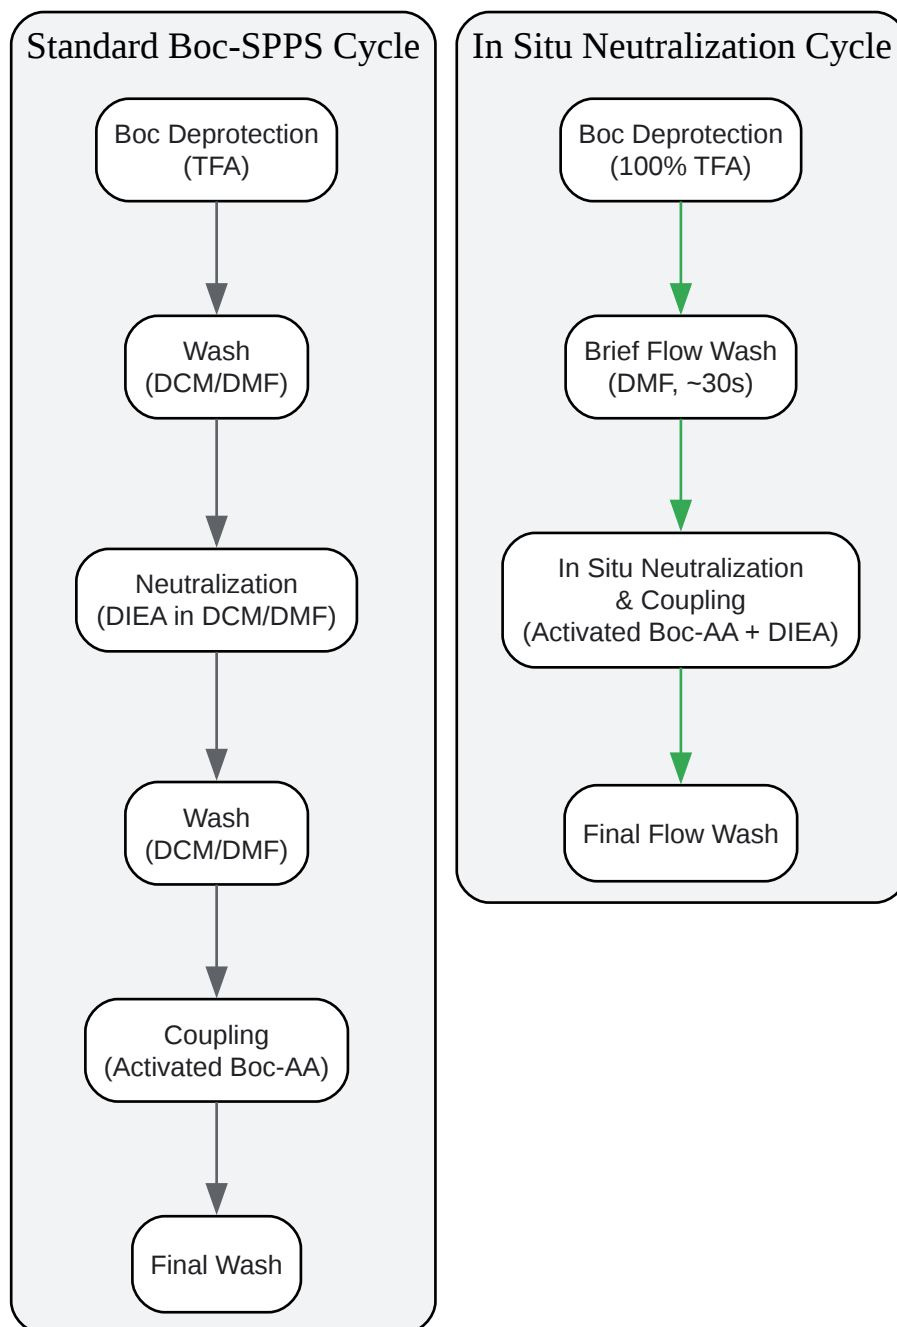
Standard Boc-SPPS Cycle

Boc Deprotection (TFA)

Wash (DCM/DMF)

Neutralization (DIEA in DCM/DMF)

Wash (DCM/DMF)

Coupling (Activated Boc-AA)

Final Wash

In Situ Neutralization Cycle

Boc Deprotection (100% TFA)

Brief Flow Wash (DMF, ~30s)

In Situ Neutralization & Coupling (Activated Boc-AA + DIEA)

Final Flow Wash